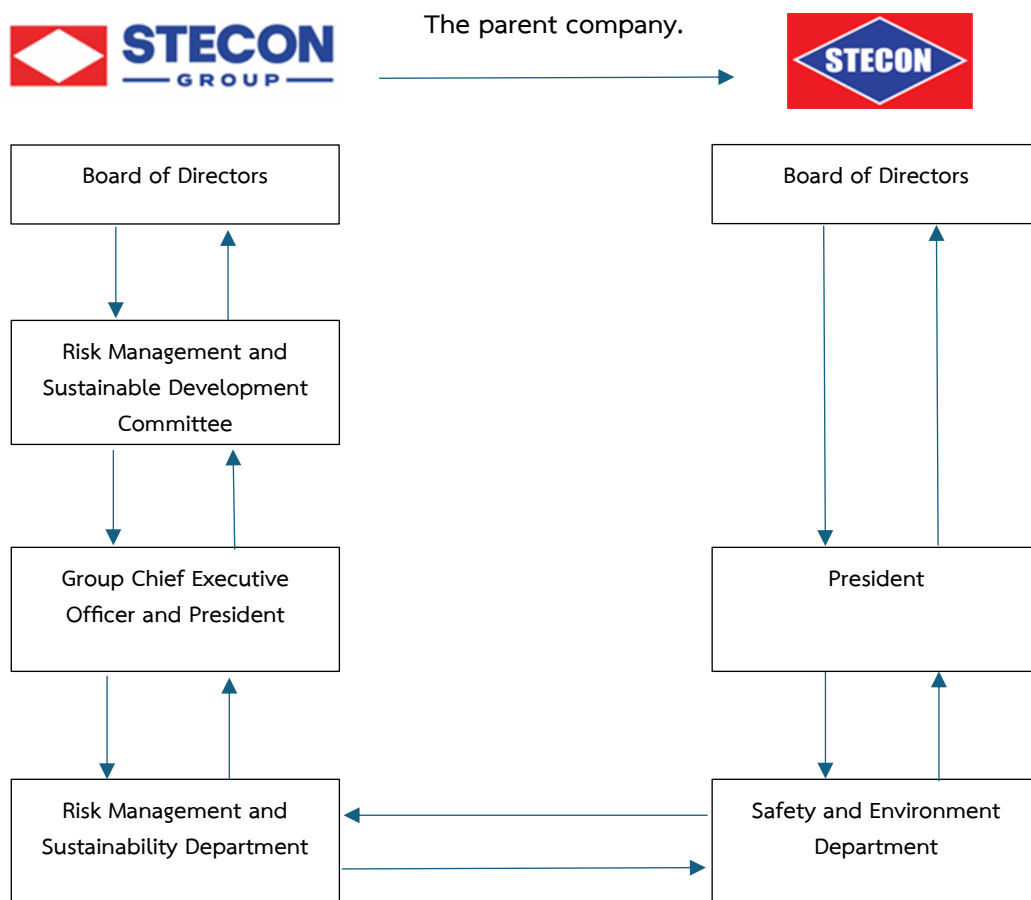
STECON GROUP

The parent company.

STECON

Board of Directors

Board of Directors

Risk Management and Sustainable Development Committee

Group Chief Executive Officer and President

President

Risk Management and Sustainability Department

Safety and Environment Department